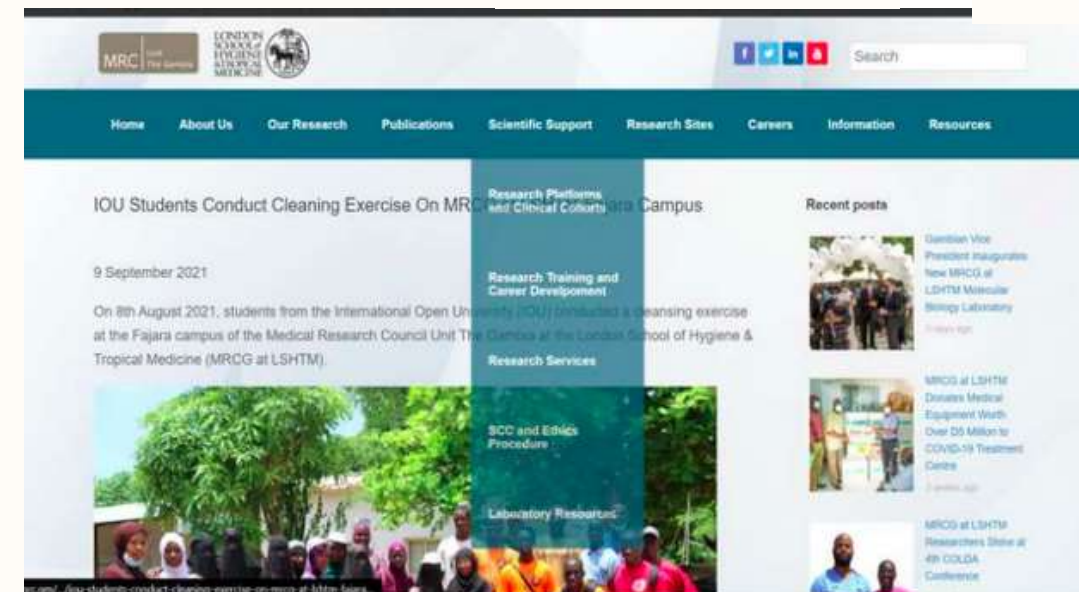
MRC Unit The Gambia

LONDON SCHOOL of HYGIENE & TROPICAL MEDICINE

Search

Home About Us Our Research Publications Scientific Support Research Sites Careers Information Resources

IOU Students Conduct Cleaning Exercise On MRC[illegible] Campus

Research Platforms and Clinical Cohorts

Research Training and Career Develpoment

Research Services

SCC and Ethics Procedure

Laboratory Resources

9 September 2021

On 8th August 2021, students from the International Open Un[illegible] a cleansing exercise at the Fajara campus of the Medical Research Council Unit The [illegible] School of Hygiene & Tropical Medicine (MRCG at LSHTM).

Recent posts

Gambian Vice President Inaugurates New MRCG at LSHTM Molecular Biology Laboratory

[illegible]

MRCG at LSHTM Donates Medical Equipment Worth Over D5 Million to COVID-19 Treatment Centre

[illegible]

MRCG at LSHTM Researchers Shine at 4th COLDA Conference

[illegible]/iou-students-conduct-cleaning-exercise-on-mrcg-at-lshtm-fajara...